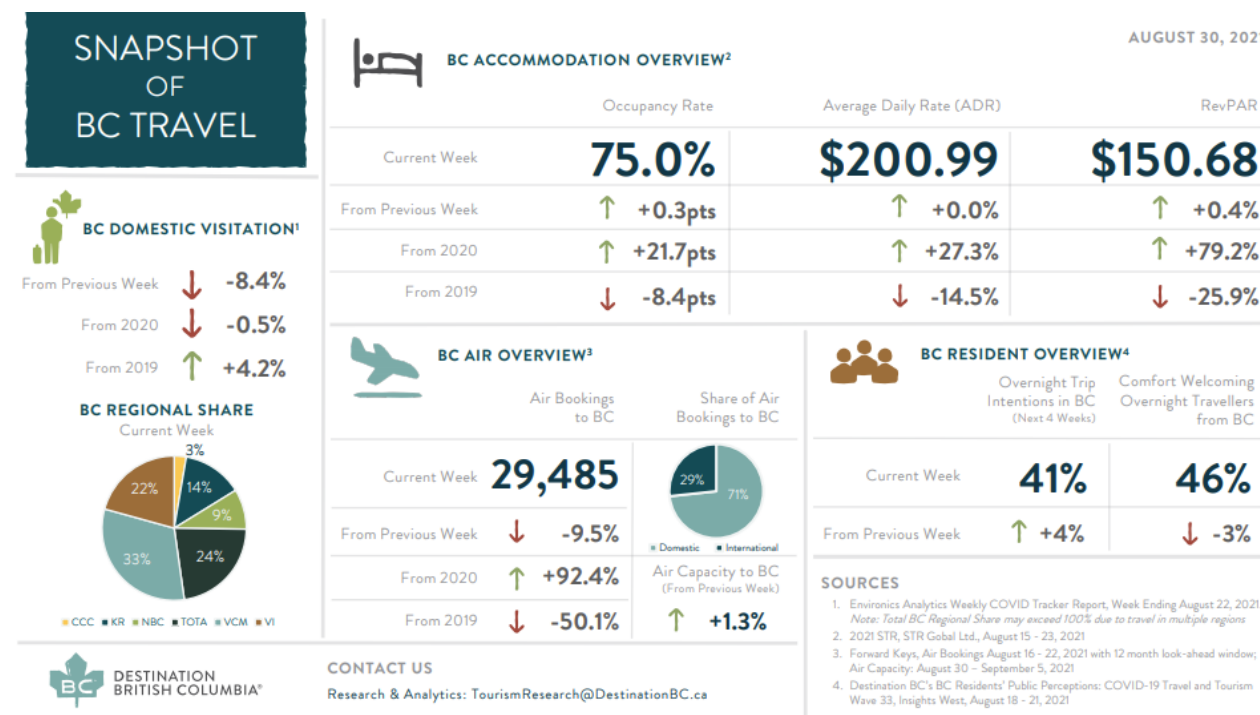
SNAPSHOT OF BC TRAVEL

BC DOMESTIC VISITATION¹

From Previous Week -8.4%
From 2020 -0.5%
From 2019 +4.2%

BC REGIONAL SHARE
Current Week

3%
14%
9%
24%
33%
22%

CCC KR NBC TOTA VCM VI

BC ACCOMMODATION OVERVIEW²

AUGUST 30, 2021

| | Occupancy Rate | Average Daily Rate (ADR) | RevPAR |
|---|---|---|---|
| Current Week | 75.0% | $200.99 | $150.68 |
| From Previous Week | +0.3pts | +0.0% | +0.4% |
| From 2020 | +21.7pts | +27.3% | +79.2% |
| From 2019 | -8.4pts | -14.5% | -25.9% |

BC AIR OVERVIEW³

| | Air Bookings to BC |
|---|---|
| Current Week | 29,485 |
| From Previous Week | -9.5% |
| From 2020 | +92.4% |
| From 2019 | -50.1% |

Share of Air Bookings to BC

29%
71%
Domestic International

Air Capacity to BC (From Previous Week)
+1.3%

BC RESIDENT OVERVIEW⁴

| | Overnight Trip Intentions in BC (Next 4 Weeks) | Comfort Welcoming Overnight Travellers from BC |
|---|---|---|
| Current Week | 41% | 46% |
| From Previous Week | +4% | -3% |

SOURCES
1. Environics Analytics Weekly COVID Tracker Report, Week Ending August 22, 2021 Note: Total BC Regional Share may exceed 100% due to travel in multiple regions
2. 2021 STR, STR Gobal Ltd., August 15 - 23, 2021
3. Forward Keys, Air Bookings August 16 - 22, 2021 with 12 month look-ahead window; Air Capacity: August 30 – September 5, 2021
4. Destination BC's BC Residents' Public Perceptions: COVID-19 Travel and Tourism Wave 33, Insights West, August 18 - 21, 2021

BC
DESTINATION BRITISH COLUMBIA®

CONTACT US
Research & Analytics: TourismResearch@DestinationBC.ca